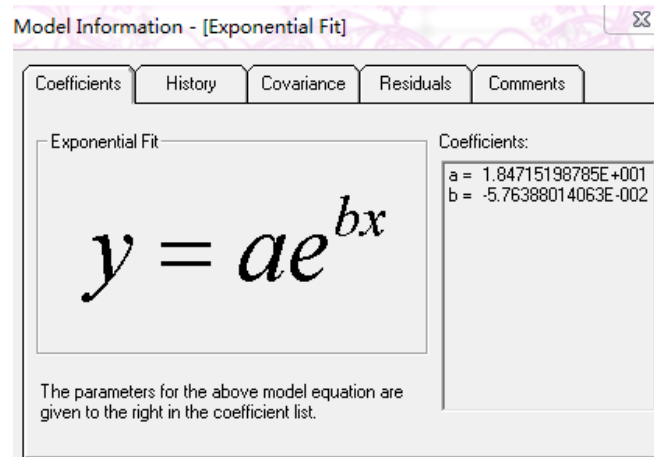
Model Information - [Exponential Fit]

Coefficients History Covariance Residuals Comments

Exponential Fit

$y = ae^{bx}$

The parameters for the above model equation are given to the right in the coefficient list.

Coefficients:

a = 1.84715198785E+001
b = -5.76388014063E-002